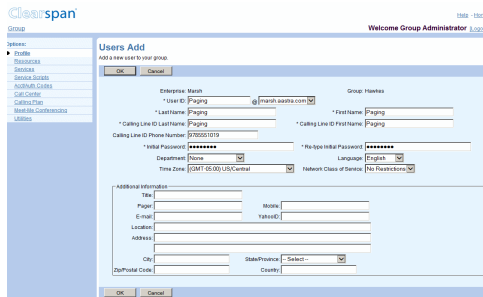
Clearspan

Help - Hom

Group

Welcome Group Administrator Logo

Options:
Profile
Resources
Services
Service Scripts
Account/Authentication Codes
Call Center
Calling Plan
Meet-Me Conferencing
Utilities

Users Add
Add a new user to your group.

OK Cancel

Enterprise: Marsh
Group: Hawkes

* User ID: Paging @ marsh.aastra.com

* Last Name: Paging
* First Name: Paging

* Calling Line ID Last Name: Paging
* Calling Line ID First Name: Paging

Calling Line ID Phone Number: 9785551019

* Initial Password: ••••••••
* Re-type Initial Password: ••••••••

Department: None
Language: English

Time Zone: (GMT-05:00) US/Central
Network Class of Service: No Restrictions

Additional Information

Title:
Pager:
Mobile:
E-mail:
YahooID:
Location:
Address:

City:
State/Province: -- Select --
Zip/Postal Code:
Country:

OK Cancel